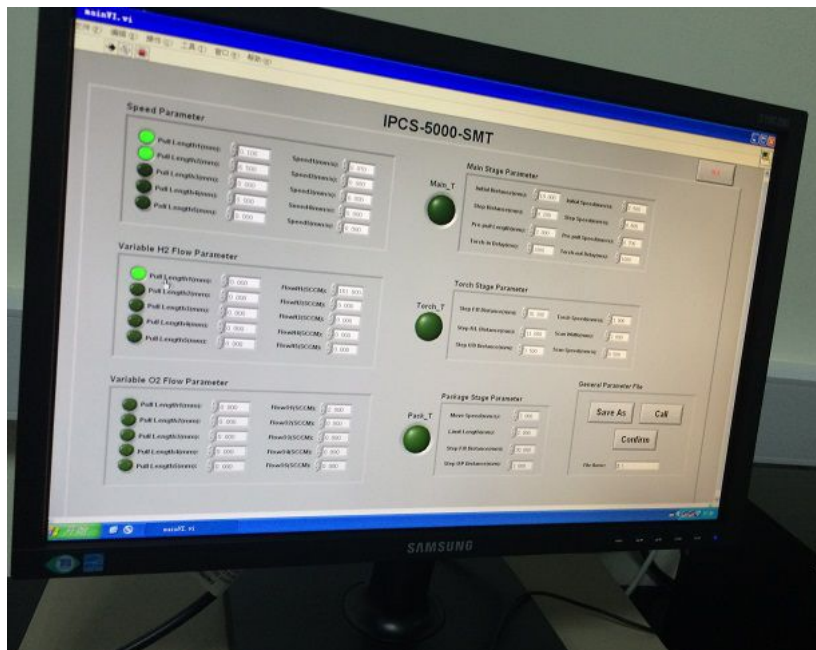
mainVI.vi

IPCS-5000-SMT

Speed Parameter

Pull Length1(mm): 0.100
Pull Length2(mm): 0.500
Pull Length3(mm): 0.000
Pull Length4(mm): 0.000
Pull Length5(mm): 0.000

Speed1(mm/s): 0.010
Speed2(mm/s): 0.000
Speed3(mm/s): 0.000
Speed4(mm/s): 0.000
Speed5(mm/s): 0.000

Main_T

Main Stage Parameter

Initial Distance(mm): 0.000
Initial Speed(mm/s): 7.500
Stop Distance(mm): 0.000
Stop Speed(mm/s): 1.000
Pre-pull Length(mm): 2.000
Pre-pull Speed(mm/s): 1.000
Torch in Delay(ms): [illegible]
Torch out Delay(ms): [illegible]

Variable H2 Flow Parameter

Pull Length1(mm): 0.000
Pull Length2(mm): 0.000
Pull Length3(mm): 0.000
Pull Length4(mm): 0.000
Pull Length5(mm): 0.000

Flow1H(SCCM): 161.000
Flow2H(SCCM): 0.000
Flow3H(SCCM): 0.000
Flow4H(SCCM): 0.000
Flow5H(SCCM): 0.000

Torch_T

Torch Stage Parameter

Step F/B Distance(mm): 0.000
Torch Speed(mm/s): 1.000
Step R/L Distance(mm): 0.000
Scan Width(mm): 1.000
Step F/B Distance(mm): 1.000
Scan Speed(mm/s): 0.000

Variable O2 Flow Parameter

Pull Length1(mm): 0.000
Pull Length2(mm): 0.000
Pull Length3(mm): 0.000
Pull Length4(mm): 0.000
Pull Length5(mm): 0.000

Flow1O(SCCM): 0.000
Flow2O(SCCM): 0.000
Flow3O(SCCM): 0.000
Flow4O(SCCM): 0.000
Flow5O(SCCM): 0.000

Pack_T

Package Stage Parameter

Move Speed(mm/s): 0.000
Limit Length(mm): 0.000
Step F/B Distance(mm): 0.000
Step R/F Distance(mm): 0.000

General Parameter File

Save As
Call
Confirm

File Name: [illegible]

mainVI.vi

SAMSUNG